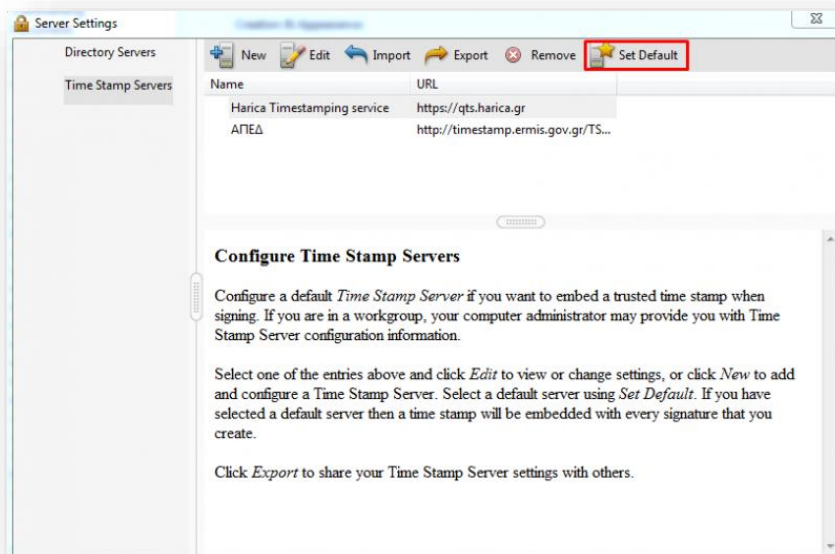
Server Settings

Directory Servers

Time Stamp Servers

New Edit Import Export Remove Set Default

| Name | URL |
|---|---|
| Harica Timestamping service | https://qts.harica.gr |
| ΑΠΕΔ | http://timestamp.ermis.gov.gr/TS... |

Configure Time Stamp Servers

Configure a default *Time Stamp Server* if you want to embed a trusted time stamp when signing. If you are in a workgroup, your computer administrator may provide you with Time Stamp Server configuration information.

Select one of the entries above and click *Edit* to view or change settings, or click *New* to add and configure a Time Stamp Server. Select a default server using *Set Default*. If you have selected a default server then a time stamp will be embedded with every signature that you create.

Click *Export* to share your Time Stamp Server settings with others.